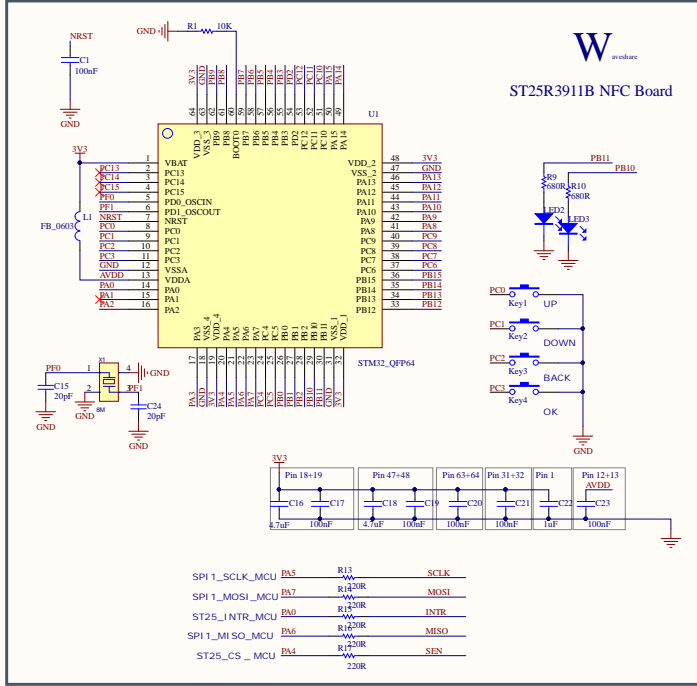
NRST
C1
100nF
GND
GND
R1
10K
Waveshare
ST25R3911B NFC Board
U1
3V3
GND
PB9
PB8
PB7
PB6
PB5
PB4
PB3
PD2
PC12
PC11
PC10
PA15
PA14
64 63 62 61 60 59 58 57 56 55 54 53 52 51 50
VDD_3
VSS_3
PB9
PB8
BOOT0
PB7
PB6
PB5
PB4
PB3
PD2
PC12
PC11
PC10
PA15
PA14
3V3
PC13
PC14
PC15
PF0
PF1
NRST
PC0
PC1
PC2
PC3
GND
AVDD
PA0
PA1
PA2
1 VBAT
2 PC13
3 PC14
4 PC15
5 PD0_OSCIN
6 PD1_OSCOUT
7 NRST
8 PC0
9 PC1
10 PC2
11 PC3
12 VSSA
13 VDDA
14 PA0
15 PA1
16 PA2
L1
FB_0603
VDD_2 48
VSS_2 47
PA13 46
PA12 45
PA11 44
PA10 43
PA9 42
PA8 41
PC9 40
PC8 39
PC7 38
PC6 37
PB15 36
PB14 35
PB13 34
PB12 33
3V3
GND
PA13
PA12
PA11
PA10
PA9
PA8
PC9
PC8
PC7
PC6
PB15
PB14
PB13
PB12
PA3
VSS_4
VDD_4
PA4
PA5
PA6
PA7
PC4
PC5
PB0
PB1
PB2
PB10
PB11
VSS_1
VDD_1
17 18 19 20 21 22 23 24 25 26 27 28 29 30 31 32
PA3
GND
3V3
PA4
PA5
PA6
PA7
PC4
PC5
PB0
PB1
PB2
PB10
PB11
GND
3V3
STM32_QFP64
PB11
PB10
R9
680R
R10
680R
LED2
LED3
PC0
Key1
UP
PC1
Key2
DOWN
PC2
Key3
BACK
PC3
Key4
OK
GND
PF0
C15
20pF
GND
X1
1
2
3
4
GND
8M
GND
PF1
C24
20pF
GND
3V3
Pin 18+19
Pin 47+48
Pin 63+64
Pin 31+32
Pin 1
Pin 12+13
AVDD
C16
4.7uF
C17
100nF
C18
4.7uF
C19
100nF
C20
100nF
C21
100nF
C22
1uF
C23
100nF
SPI1_SCLK_MCU PA5 R13 220R SCLK
SPI1_MOSI_MCU PA7 R14 220R MOSI
ST25_INTR_MCU PA0 R15 220R INTR
SPI1_MISO_MCU PA6 R16 220R MISO
ST25_CS_MCU PA4 R17 220R SEN